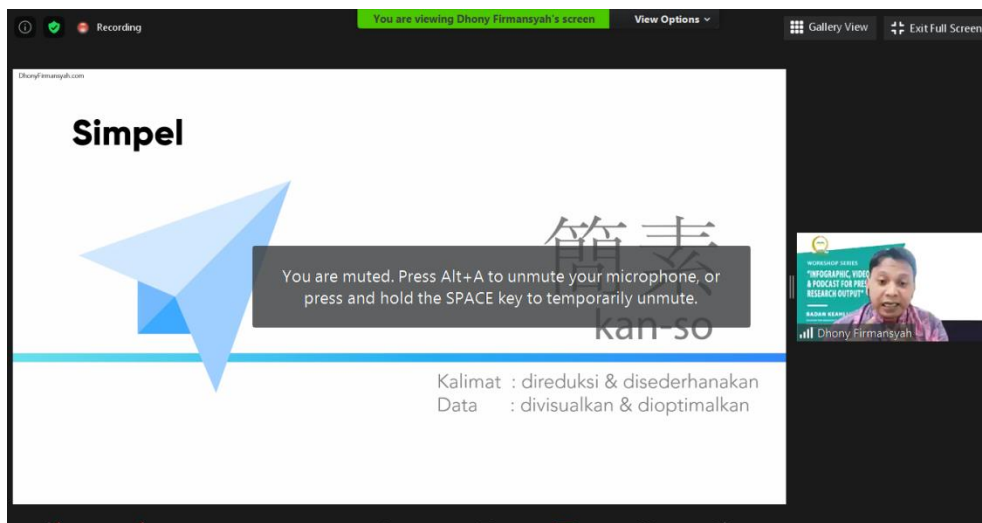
Recording

You are viewing Dhony Firmansyah's screen

View Options

Gallery View

Exit Full Screen

DhonyFirmansyah.com

Simpel

簡素

kan-so

You are muted. Press Alt+A to unmute your microphone, or press and hold the SPACE key to temporarily unmute.

Kalimat : direduksi & disederhanakan
Data : divisualkan & dioptimalkan

WORKSHOP SERIES
"INFOGRAPHIC, VIDEO & PODCAST FOR PRE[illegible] RESEARCH OUTPUT"
BADAN KEAHL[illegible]

Dhony Firmansyah